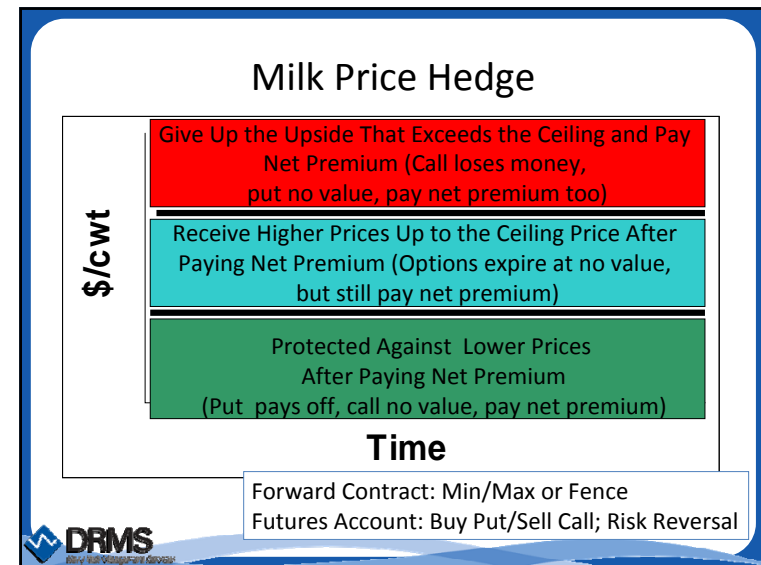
Milk Price Hedge

$/cwt

Give Up the Upside That Exceeds the Ceiling and Pay Net Premium (Call loses money, put no value, pay net premium too)

Receive Higher Prices Up to the Ceiling Price After Paying Net Premium (Options expire at no value, but still pay net premium)

Protected Against Lower Prices After Paying Net Premium (Put pays off, call no value, pay net premium)

Time

Forward Contract: Min/Max or Fence
Futures Account: Buy Put/Sell Call; Risk Reversal

DRMS
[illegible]